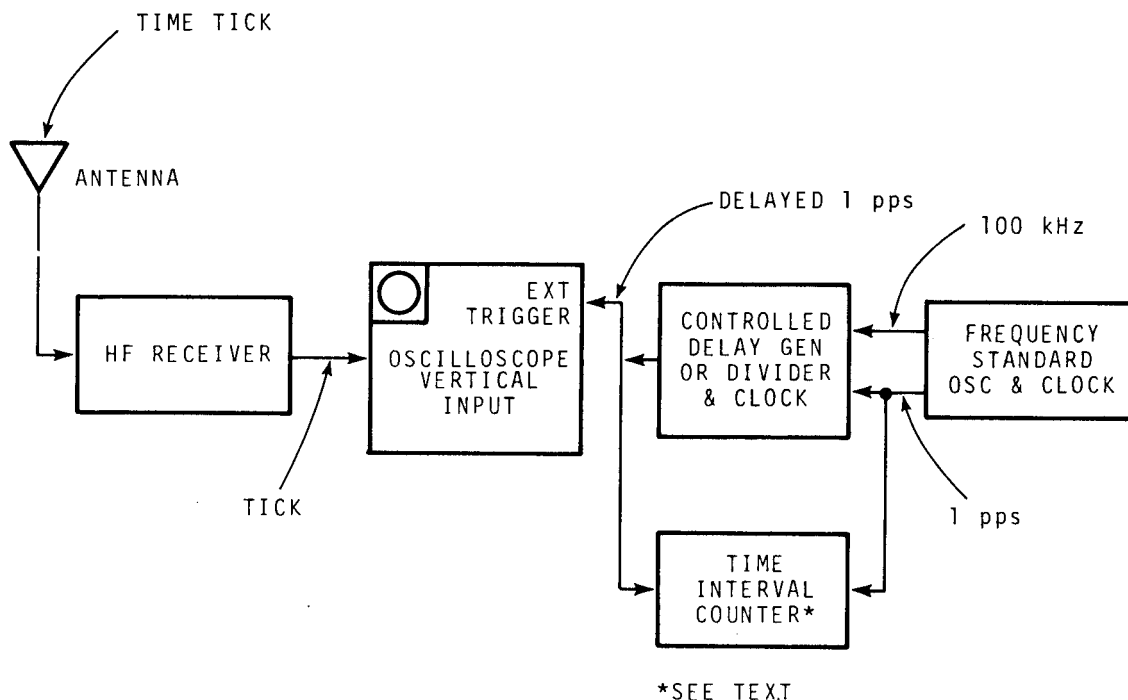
TIME TICK

ANTENNA

DELAYED 1 pps

100 kHz

HF RECEIVER

EXT TRIGGER

OSCILLOSCOPE VERTICAL INPUT

CONTROLLED DELAY GEN OR DIVIDER & CLOCK

FREQUENCY STANDARD OSC & CLOCK

TICK

1 pps

TIME INTERVAL COUNTER*

*SEE TEXT